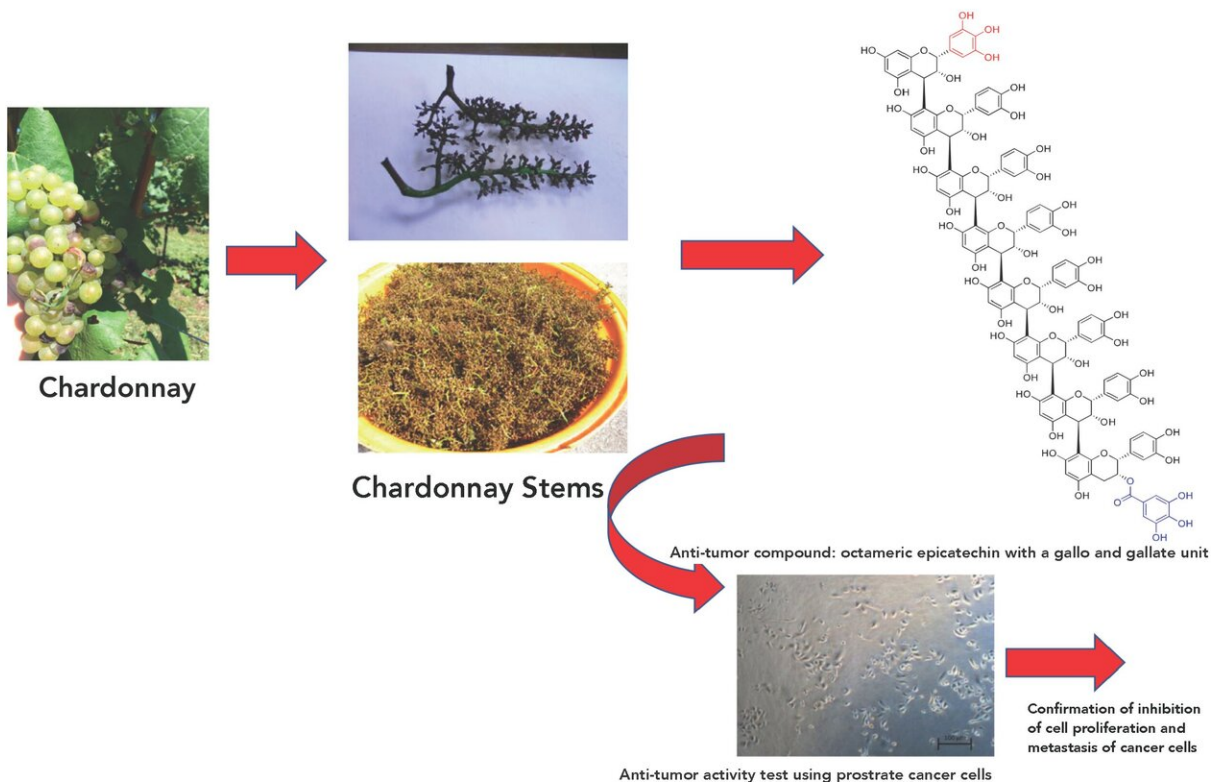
Chardonnay

Chardonnay Stems

HO OH OH OH OH OH OH OH OH OH OH OH OH OH OH OH OH OH OH OH OH OH OH OH OH OH OH OH OH OH OH OH OH OH OH OH OH OH OH OH OH OH O O OH OH OH

Anti-tumor compound: octameric epicatechin with a gallo and gallate unit

Anti-tumor activity test using prostrate cancer cells

Confirmation of inhibition of cell proliferation and metastasis of cancer cells